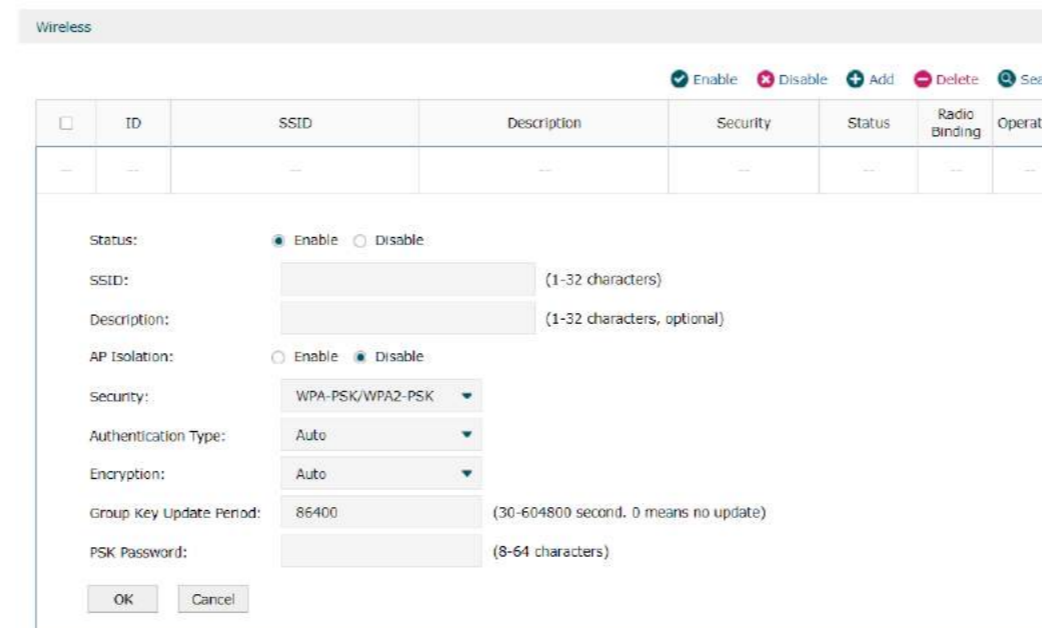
Wireless

Enable Disable Add Delete Sea

| ☐ | ID | SSID | Description | Security | Status | Radio Binding | Operat |
|---|---|---|---|---|---|---|---|
| -- | -- | -- | -- | -- | -- | -- | -- |

Status: Enable Disable

SSID: (1-32 characters)

Description: (1-32 characters, optional)

AP Isolation: Enable Disable

Security: WPA-PSK/WPA2-PSK

Authentication Type: Auto

Encryption: Auto

Group Key Update Period: 86400 (30-604800 second. 0 means no update)

PSK Password: (8-64 characters)

OK Cancel